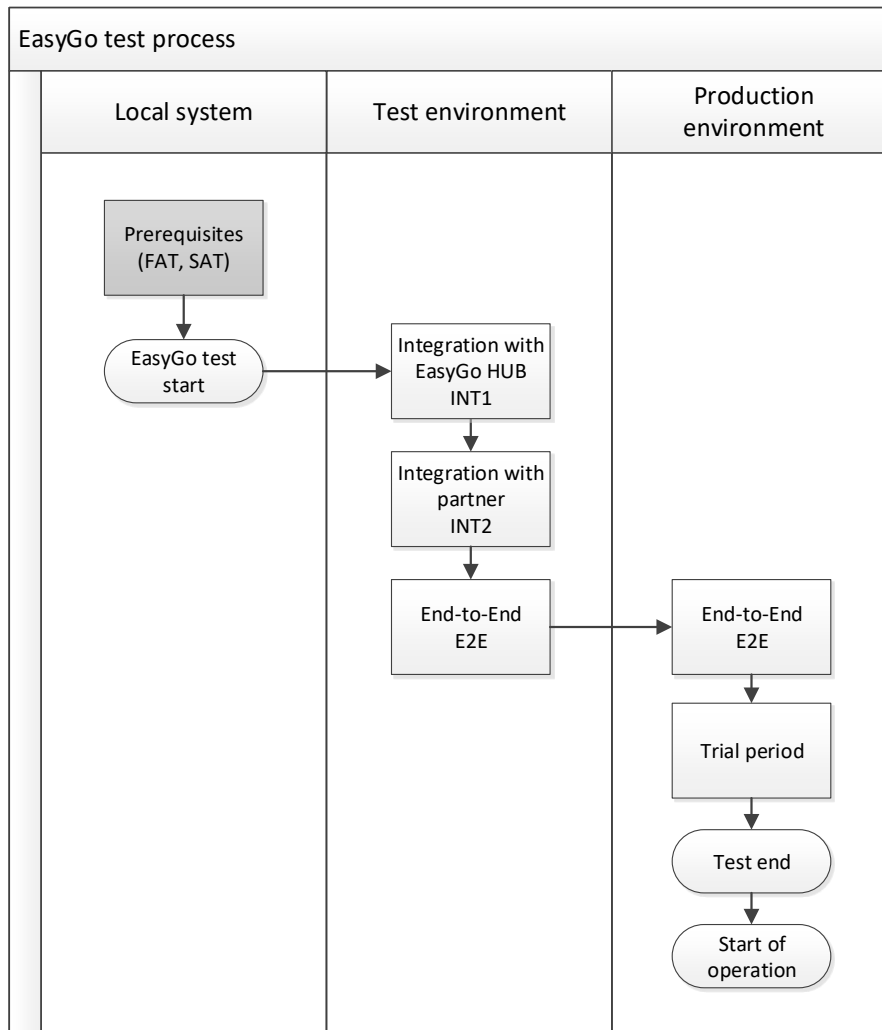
EasyGo test process

Local system

Test environment

Production environment

Prerequisites (FAT, SAT)

EasyGo test start

Integration with EasyGo HUB INT1

Integration with partner INT2

End-to-End E2E

End-to-End E2E

Trial period

Test end

Start of operation